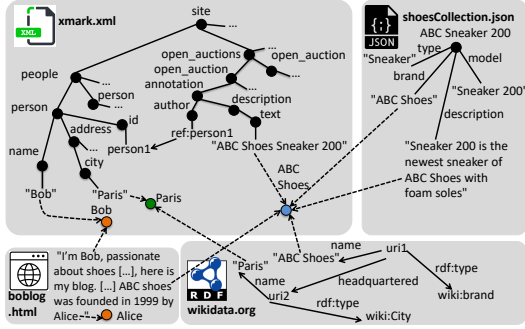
XML
xmark.xml
site
...
open_auctions
open_auction
open_auction
...
annotation
people
person
...
author
description
person
id
text
address
ref:person1
name
city
person1
"ABC Shoes Sneaker 200"
"Bob"
"Paris"
Paris
Bob
ABC Shoes

{;}
JSON
shoesCollection.json
ABC Sneaker 200
type
"Sneaker"
model
brand
"Sneaker 200"
"ABC Shoes"
description
"Sneaker 200 is the newest sneaker of ABC Shoes with foam soles"

boblog.html
"I'm Bob, passionate about shoes [...], here is my blog. [...] ABC shoes was founded in 1999 by Alice."
Alice

RDF
wikidata.org
name
uri1
"ABC Shoes"
"Paris"
headquartered
rdf:type
name
uri2
wiki:brand
rdf:type
wiki:City